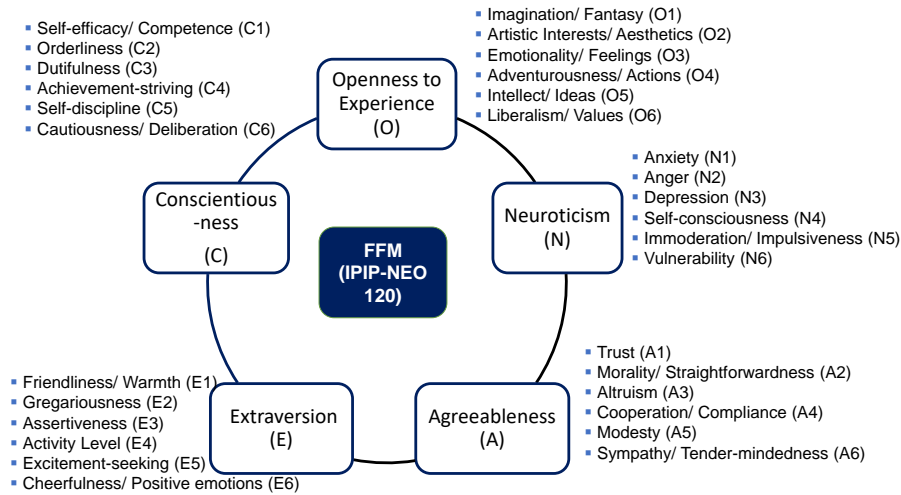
- Self-efficacy/ Competence (C1)
- Orderliness (C2)
- Dutifulness (C3)
- Achievement-striving (C4)
- Self-discipline (C5)
- Cautiousness/ Deliberation (C6)

- Imagination/ Fantasy (O1)
- Artistic Interests/ Aesthetics (O2)
- Emotionality/ Feelings (O3)
- Adventurousness/ Actions (O4)
- Intellect/ Ideas (O5)
- Liberalism/ Values (O6)

Openness to Experience (O)

- Anxiety (N1)
- Anger (N2)
- Depression (N3)
- Self-consciousness (N4)
- Immoderation/ Impulsiveness (N5)
- Vulnerability (N6)

Conscientious -ness (C)

FFM (IPIP-NEO 120)

Neuroticism (N)

- Trust (A1)
- Morality/ Straightforwardness (A2)
- Altruism (A3)
- Cooperation/ Compliance (A4)
- Modesty (A5)
- Sympathy/ Tender-mindedness (A6)

- Friendliness/ Warmth (E1)
- Gregariousness (E2)
- Assertiveness (E3)
- Activity Level (E4)
- Excitement-seeking (E5)
- Cheerfulness/ Positive emotions (E6)

Extraversion (E)

Agreeableness (A)